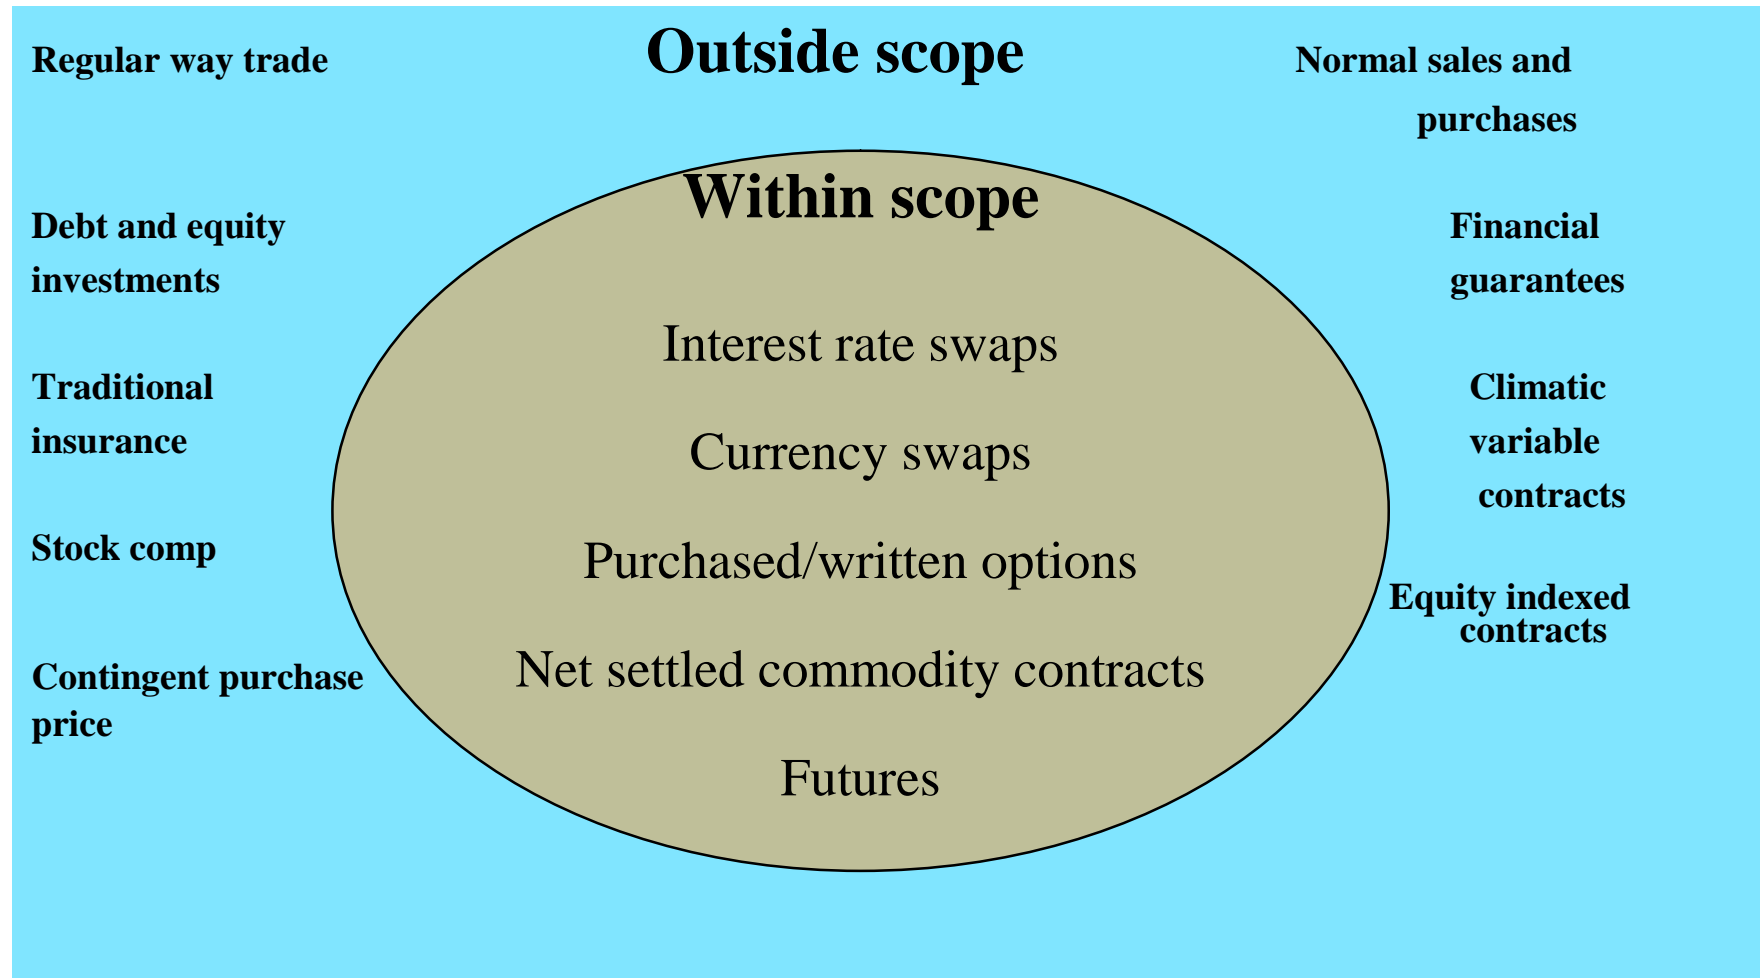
Outside scope

Regular way trade

Normal sales and purchases

Within scope

Debt and equity investments

Financial guarantees

Interest rate swaps

Currency swaps

Purchased/written options

Net settled commodity contracts

Futures

Traditional insurance

Climatic variable contracts

Stock comp

Equity indexed contracts

Contingent purchase price